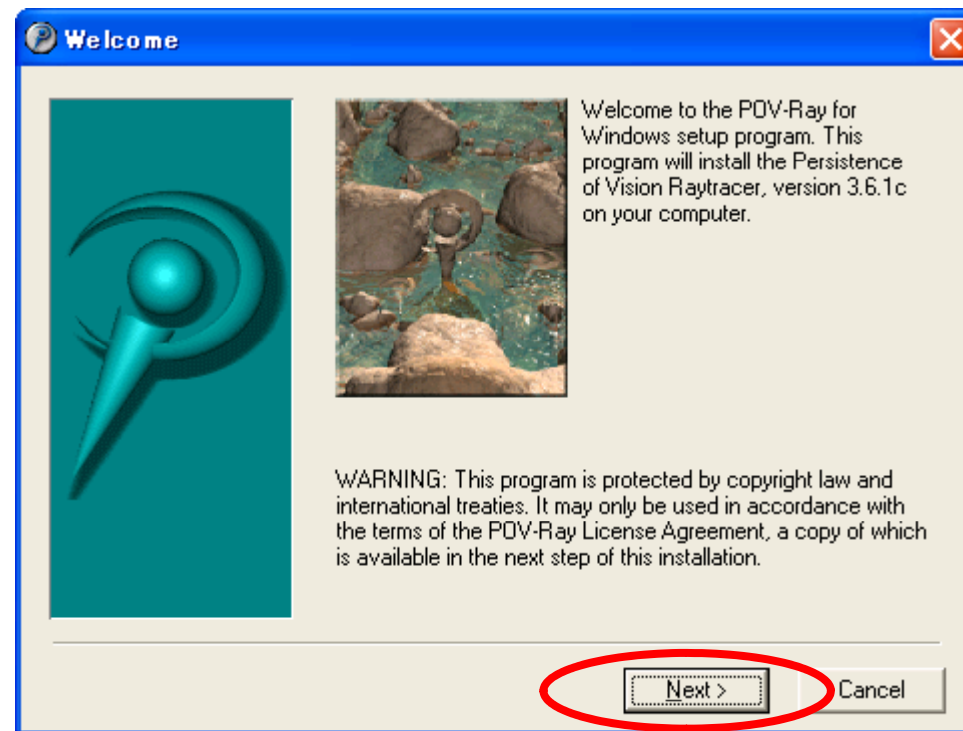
Welcome

Welcome to the POV-Ray for Windows setup program. This program will install the Persistence of Vision Raytracer, version 3.6.1c on your computer.

WARNING: This program is protected by copyright law and international treaties. It may only be used in accordance with the terms of the POV-Ray License Agreement, a copy of which is available in the next step of this installation.

Next >

Cancel